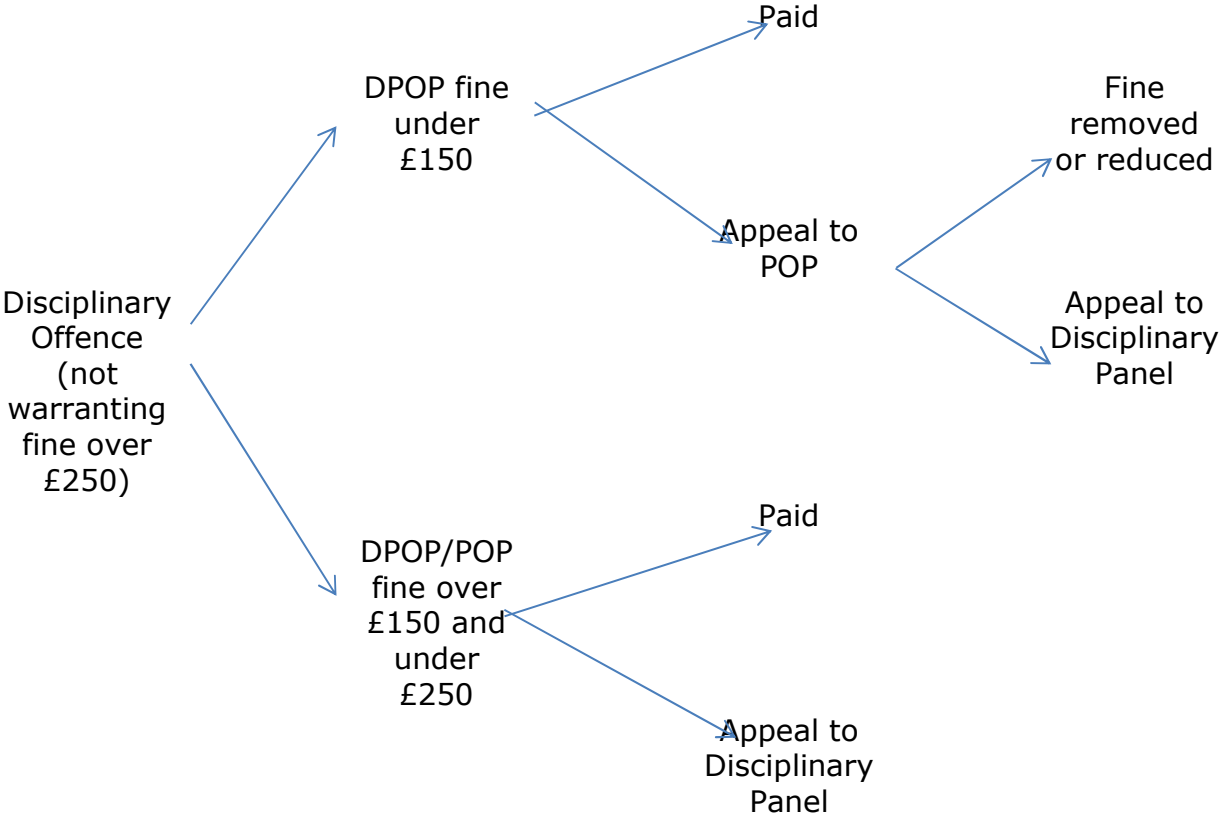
Disciplinary Offence (not warranting fine over £250)

DPOP fine under £150

Paid

Appeal to POP

Fine removed or reduced

Appeal to Disciplinary Panel

DPOP/POP fine over £150 and under £250

Paid

Appeal to Disciplinary Panel